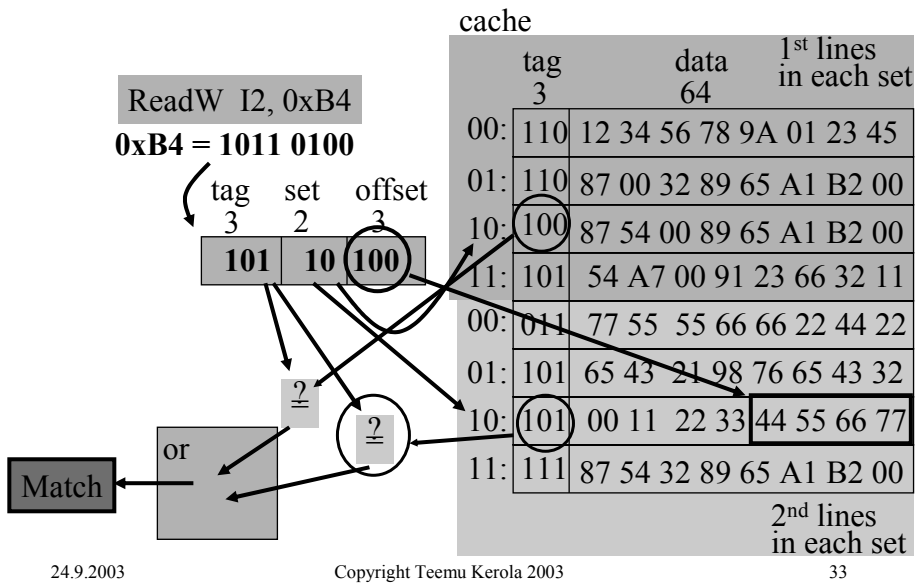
cache

ReadW I2, 0xB4

**0xB4 = 1011 0100**

tag 3 set 2 offset 3

| 101 | 10 | 100 |
|---|---|---|

|  | tag 3 | data 64 |
|---|---|---|
| 00: | 110 | 12 34 56 78 9A 01 23 45 |
| 01: | 110 | 87 00 32 89 65 A1 B2 00 |
| 10: | 100 | 87 54 00 89 65 A1 B2 00 |
| 11: | 101 | 54 A7 00 91 23 66 32 11 |
| 00: | 011 | 77 55 55 66 66 22 44 22 |
| 01: | 101 | 65 43 21 98 76 65 43 32 |
| 10: | 101 | 00 11 22 33 44 55 66 77 |
| 11: | 111 | 87 54 32 89 65 A1 B2 00 |

1st lines in each set

2nd lines in each set

$\stackrel{?}{=}$

$\stackrel{?}{=}$

or

Match

24.9.2003 Copyright Teemu Kerola 2003 33